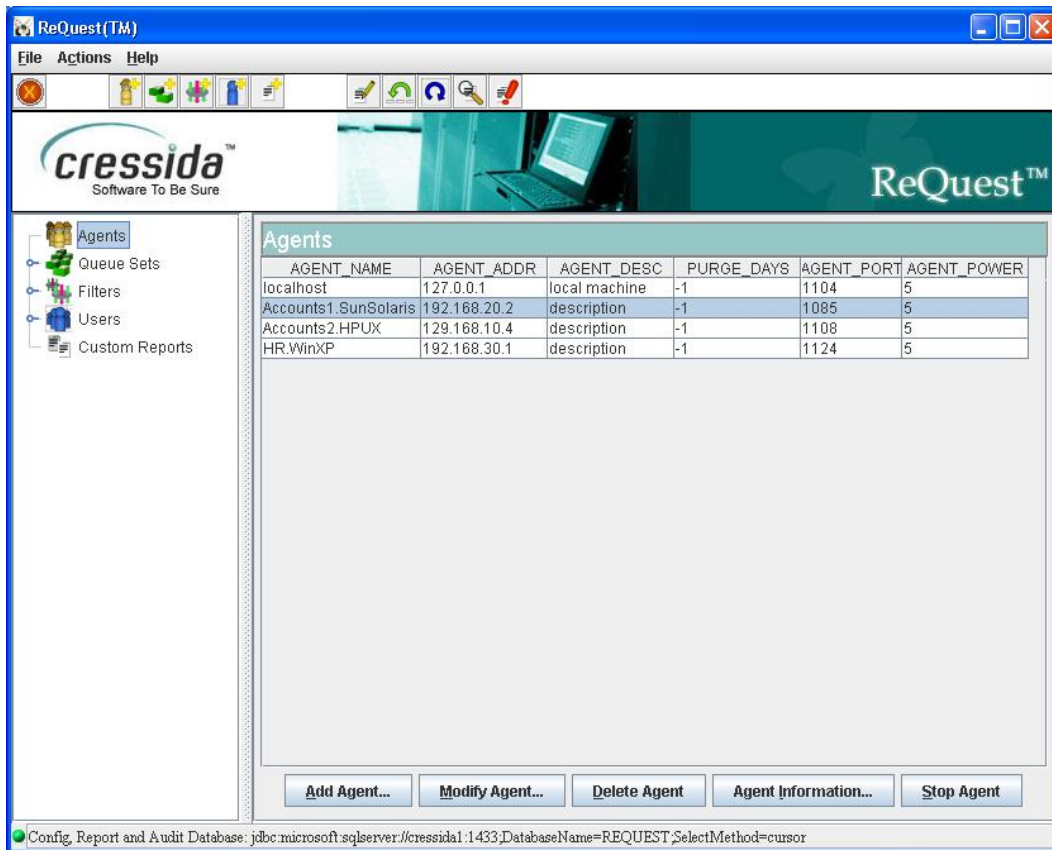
ReQuest(TM)

File Actions Help

cressida™
Software To Be Sure

ReQuest™

Agents
Queue Sets
Filters
Users
Custom Reports

Agents

| AGENT_NAME | AGENT_ADDR | AGENT_DESC | PURGE_DAYS | AGENT_PORT | AGENT_POWER |
|---|---|---|---|---|---|
| localhost | 127.0.0.1 | local machine | -1 | 1104 | 5 |
| Accounts1.SunSolaris | 192.168.20.2 | description | -1 | 1085 | 5 |
| Accounts2.HPUX | 129.168.10.4 | description | -1 | 1108 | 5 |
| HR.WinXP | 192.168.30.1 | description | -1 | 1124 | 5 |

Add Agent... Modify Agent... Delete Agent Agent Information... Stop Agent

Config, Report and Audit Database: jdbc:microsoft:sqlserver://cressida1:1433;DatabaseName=REQUEST;SelectMethod=cursor